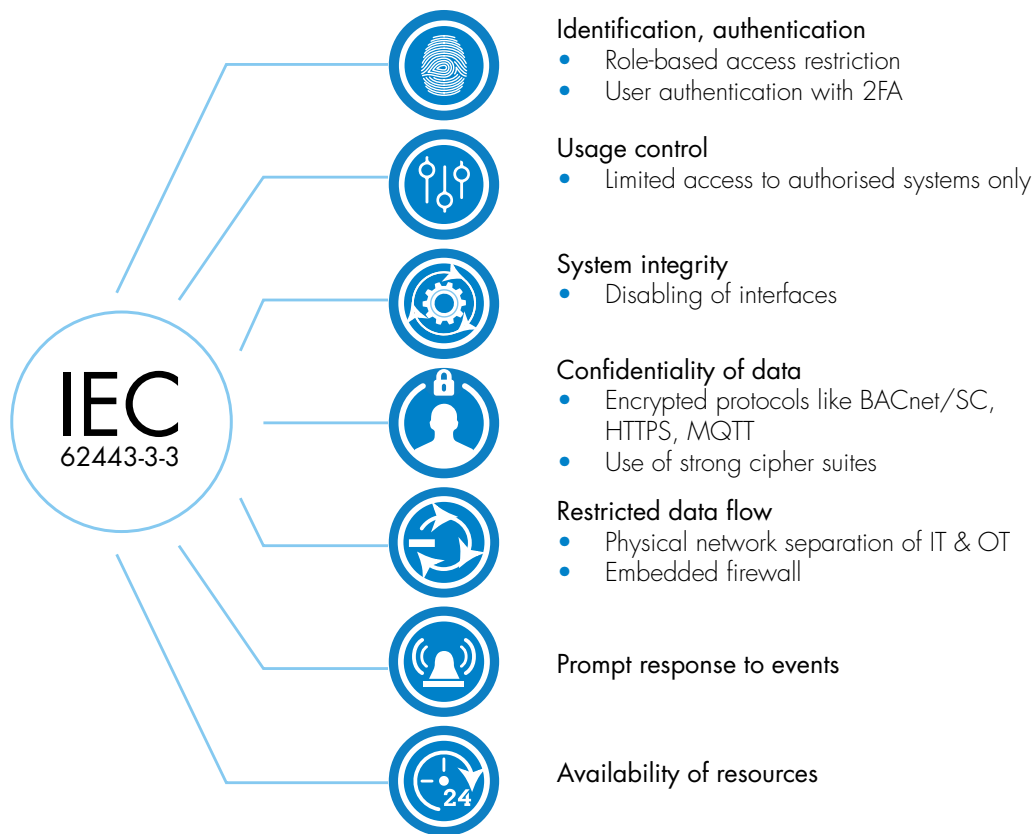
IEC
62443-3-3

Identification, authentication
- Role-based access restriction
- User authentication with 2FA

Usage control
- Limited access to authorised systems only

System integrity
- Disabling of interfaces

Confidentiality of data
- Encrypted protocols like BACnet/SC, HTTPS, MQTT
- Use of strong cipher suites

Restricted data flow
- Physical network separation of IT & OT
- Embedded firewall

Prompt response to events

Availability of resources

24